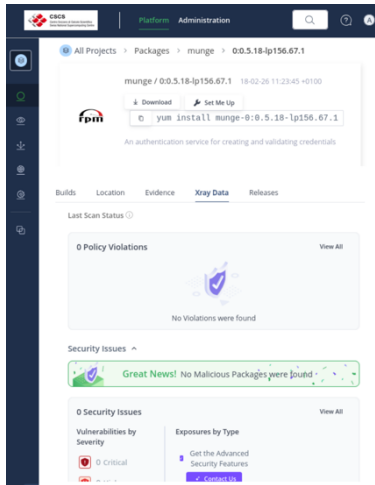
CSCS

Platform Administration

All Projects > Packages > munge > 0:0.5.18-lp156.67.1

munge / 0:0.5.18-lp156.67.1 18-02-26 11:23:45 +0100

Download Set Me Up

rpm

yum install munge-0:0.5.18-lp156.67.1

An authentication service for creating and validating credentials

Builds Location Evidence Xray Data Releases

Last Scan Status

0 Policy Violations

View All

No Violations were found

Security Issues

Great News! No Malicious Packages were found

0 Security Issues

View All

Vulnerabilities by Severity

0 Critical

Exposures by Type

Get the Advanced Security Features

Contact Us